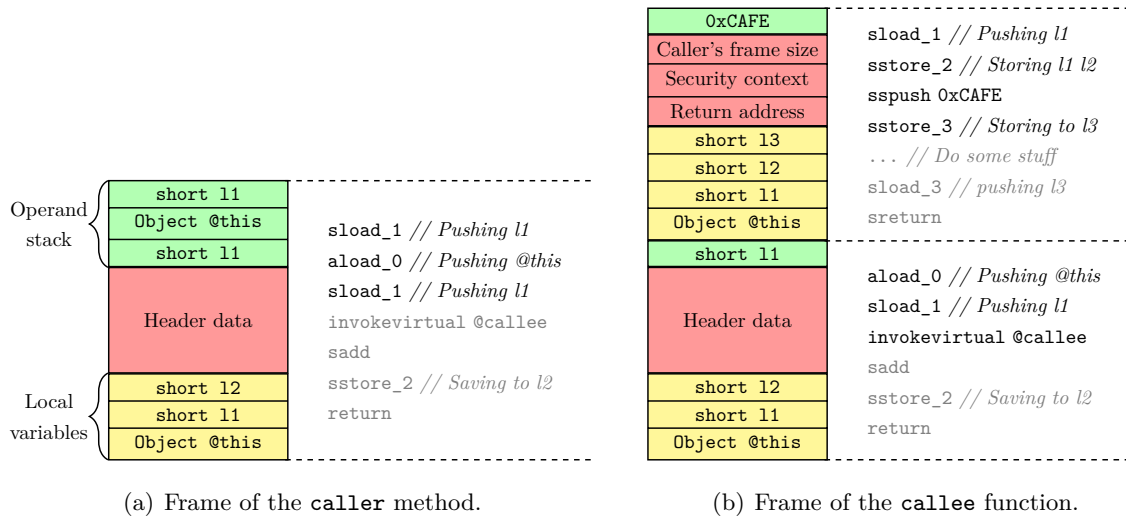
Operand stack

| short l1 |
|---|
| Object @this |
| short l1 |
| Header data |
| short l2 |
| short l1 |
| Object @this |

Local variables

sload_1 // Pushing l1
aload_0 // Pushing @this
sload_1 // Pushing l1
invokevirtual @callee
sadd
sstore_2 // Saving to l2
return

(a) Frame of the caller method.

| 0xCAFE |
|---|
| Caller's frame size |
| Security context |
| Return address |
| short l3 |
| short l2 |
| short l1 |
| Object @this |
| short l1 |
| Header data |
| short l2 |
| short l1 |
| Object @this |

sload_1 // Pushing l1
sstore_2 // Storing l1 l2
sspush 0xCAFE
sstore_3 // Storing to l3
... // Do some stuff
sload_3 // pushing l3
sreturn

aload_0 // Pushing @this
sload_1 // Pushing l1
invokevirtual @callee
sadd
sstore_2 // Saving to l2
return

(b) Frame of the callee function.